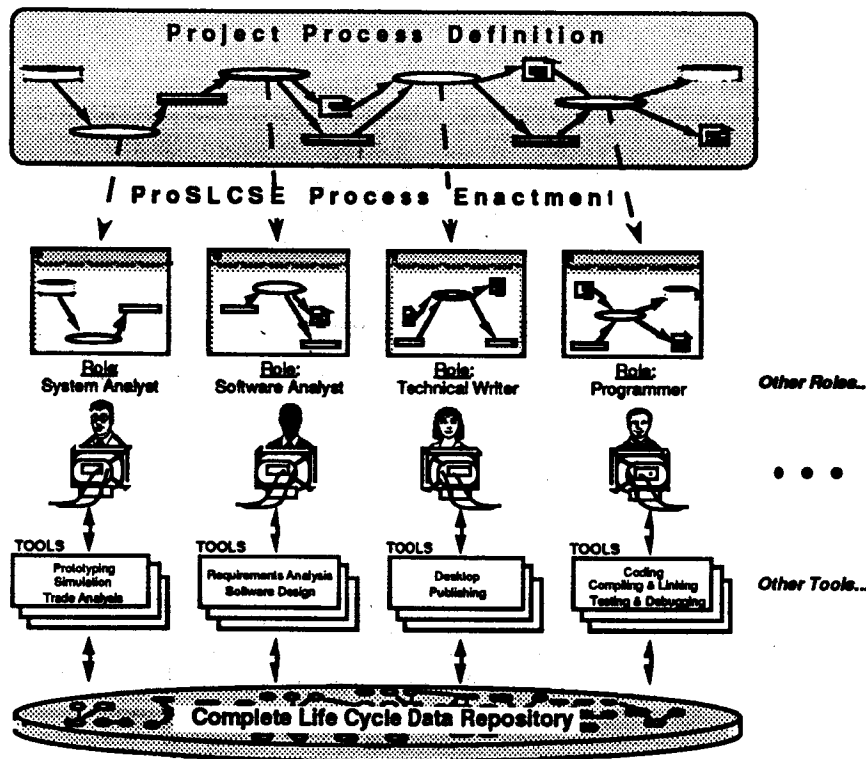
Project Process Definition

ProSLCSE Process Enactment

Role:
System Analyst

Role:
Software Analyst

Role:
Technical Writer

Role:
Programmer

Other Roles...

• • •

TOOLS
Prototyping
Simulation
Trade Analysis

TOOLS
Requirements Analysis
Software Design

TOOLS
Desktop
Publishing

TOOLS
Coding
Compiling & Linking
Testing & Debugging

Other Tools...

Complete Life Cycle Data Repository